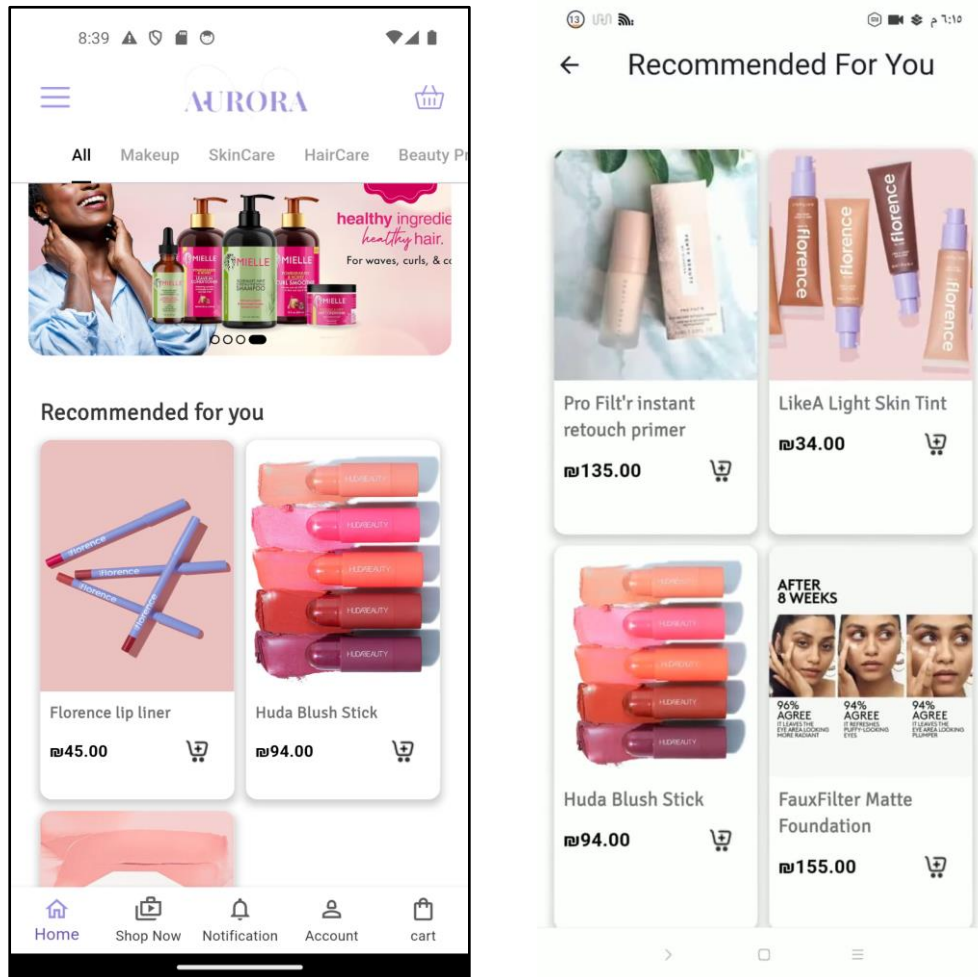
8:39

AURORA

All Makeup SkinCare HairCare Beauty Pr

healthy ingredie
healthy hair.
For waves, curls, & c

MIELLE MIELLE MIELLE MIELLE

Recommended for you

florence florence florence florence

HUDABEAUTY HUDABEAUTY HUDABEAUTY HUDABEAUTY HUDABEAUTY

Florence lip liner
₪45.00

Huda Blush Stick
₪94.00

Home Shop Now Notification Account cart

13

٦:١٥ م

Recommended For You

Pro Filt'r instant retouch primer
₪135.00

florence florence florence

LikeA Light Skin Tint
₪34.00

HUDABEAUTY HUDABEAUTY HUDABEAUTY HUDABEAUTY HUDABEAUTY

Huda Blush Stick
₪94.00

AFTER 8 WEEKS

96% AGREE IT LEAVES THE EYE AREA LOOKING MORE RADIANT

94% AGREE IT REFRESHES PUFFY-LOOKING EYES

94% AGREE IT LEAVES THE EYE AREA LOOKING PLUMPER

FauxFilter Matte Foundation
₪155.00